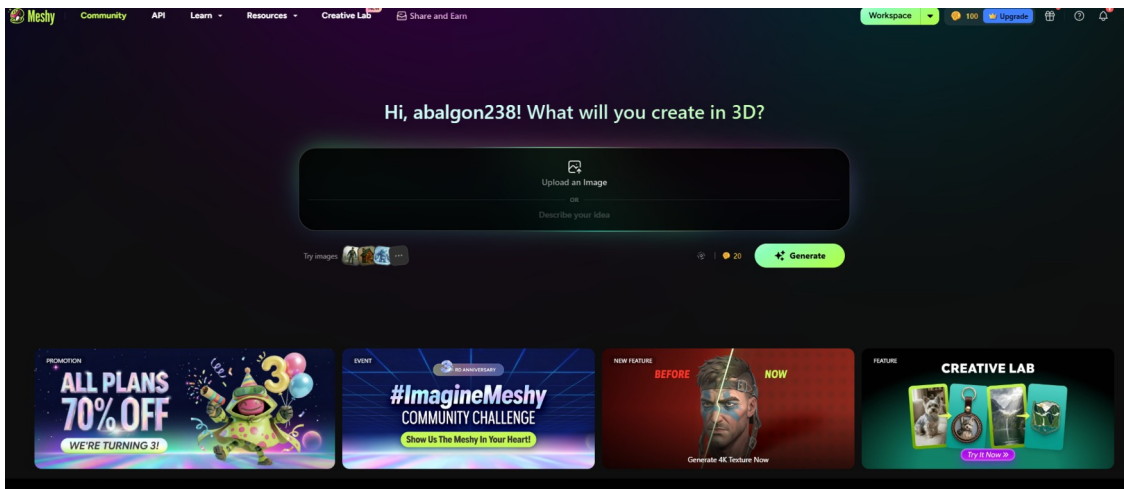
Meshy Community API Learn Resources Creative Lab NEW Share and Earn

Workspace 100 Upgrade

Hi, abalgon238! What will you create in 3D?

Upload an Image

OR

Describe your idea

Try images ···

20 Generate

PROMOTION
ALL PLANS 70% OFF
WE'RE TURNING 3!
3

EVENT
3RD ANNIVERSARY
#ImagineMeshy
COMMUNITY CHALLENGE
Show Us The Meshy In Your Heart!

NEW FEATURE
BEFORE NOW
Generate 4K Texture Now

FEATURE
CREATIVE LAB
Try It Now »